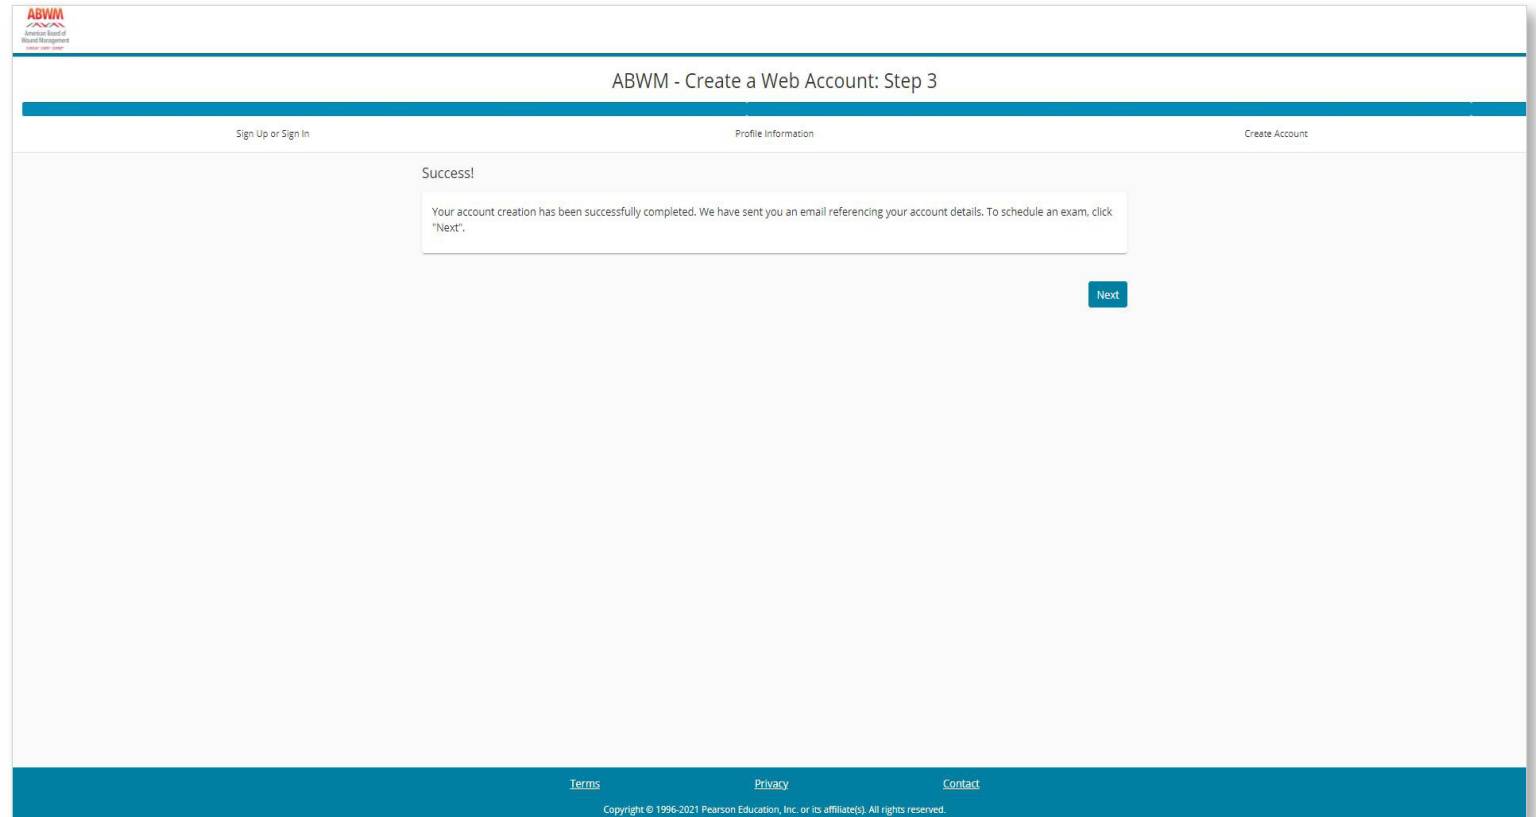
ABWM
American Board of Wound Management
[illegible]

ABWM - Create a Web Account: Step 3

Sign Up or Sign In

Profile Information

Create Account

Success!

Your account creation has been successfully completed. We have sent you an email referencing your account details. To schedule an exam, click "Next".

Next

Terms

Privacy

Contact

Copyright © 1996-2021 Pearson Education, Inc. or its affiliate(s). All rights reserved.